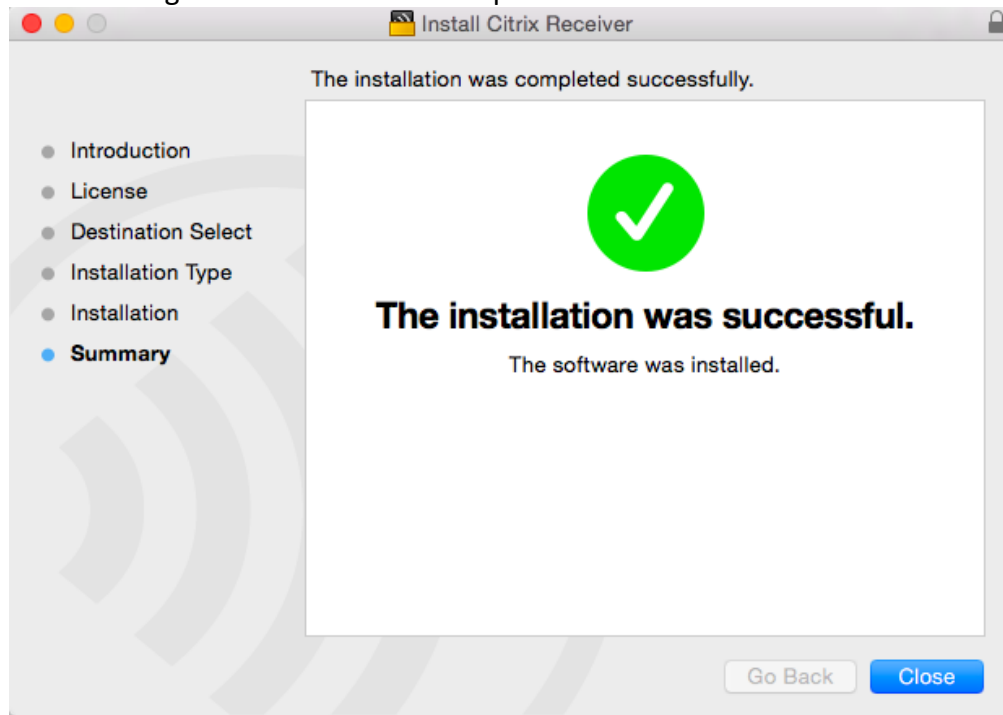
Install Citrix Receiver

The installation was completed successfully.

Introduction
License
Destination Select
Installation Type
Installation
Summary

The installation was successful.

The software was installed.

Go Back
Close